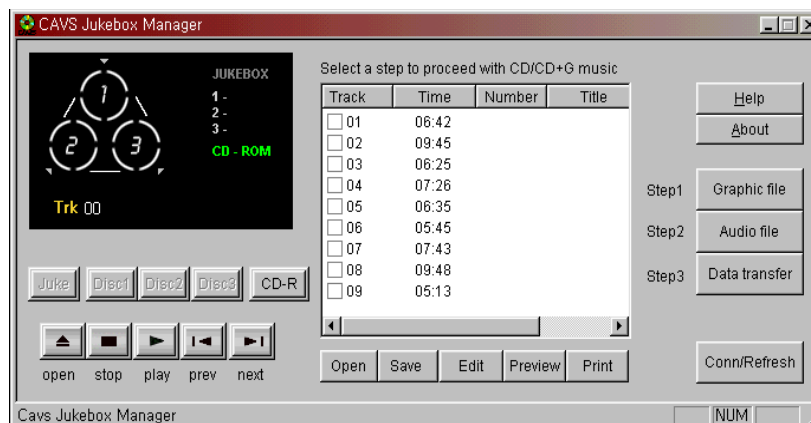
CAVS Jukebox Manager

1
2
3

JUKEBOX
1 -
2 -
3 -
CD - ROM

Trk 00

Juke Disc1 Disc2 Disc3 CD-R

open stop play prev next

Select a step to proceed with CD/CD+G music

| Track | Time | Number | Title |
|---|---|---|---|
| 01 | 06:42 | | |
| 02 | 09:45 | | |
| 03 | 06:25 | | |
| 04 | 07:26 | | |
| 05 | 06:35 | | |
| 06 | 05:45 | | |
| 07 | 07:43 | | |
| 08 | 09:48 | | |
| 09 | 05:13 | | |

Open Save Edit Preview Print

Help
About

Step1 Graphic file
Step2 Audio file
Step3 Data transfer

Conn/Refresh

Cavs Jukebox Manager
NUM